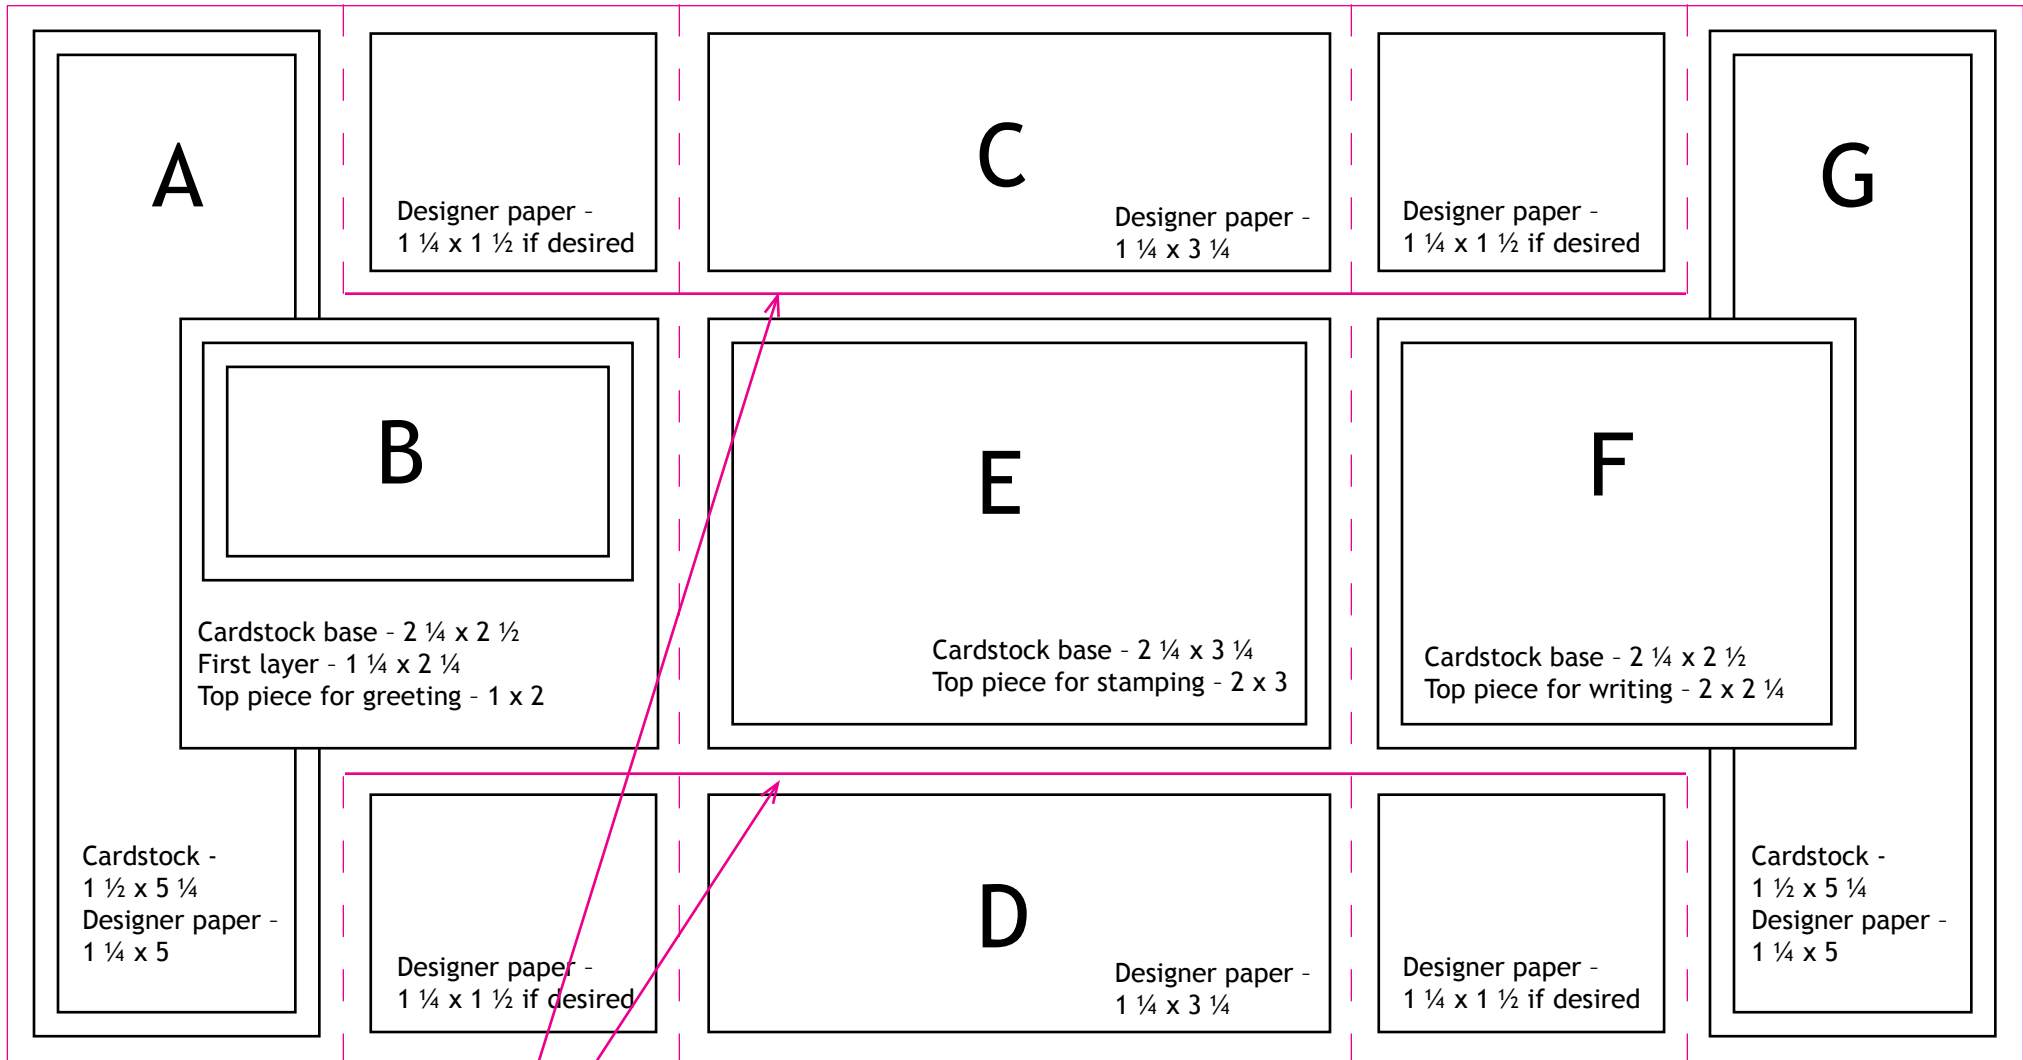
A

Designer paper - 1 ¼ x 1 ½ if desired

C

Designer paper - 1 ¼ x 3 ¼

Designer paper - 1 ¼ x 1 ½ if desired

G

B

Cardstock base - 2 ¼ x 2 ½
First layer - 1 ¼ x 2 ¼
Top piece for greeting - 1 x 2

E

Cardstock base - 2 ¼ x 3 ¼
Top piece for stamping - 2 x 3

F

Cardstock base - 2 ¼ x 2 ½
Top piece for writing - 2 x 2 ¼

Cardstock - 1 ½ x 5 ¼
Designer paper - 1 ¼ x 5

Designer paper - 1 ¼ x 1 ½ if desired

D

Designer paper - 1 ¼ x 3 ¼

Designer paper - 1 ¼ x 1 ½ if desired

Cardstock - 1 ½ x 5 ¼
Designer paper - 1 ¼ x 5